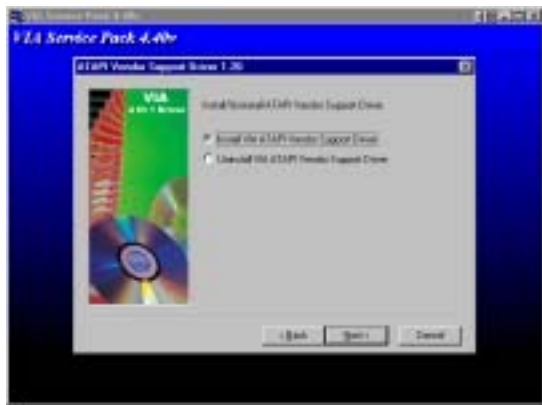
VIA Service Pack 4.40v

VIA Service Pack 4.40v

ATAPI Vendor Support Driver 1.20

VIA

Install/Uninstall ATAPI Vendor Support Driver

Install VIA ATAPI Vendor Support Driver

Uninstall VIA ATAPI Vendor Support Driver

< Back

Next >

Cancel